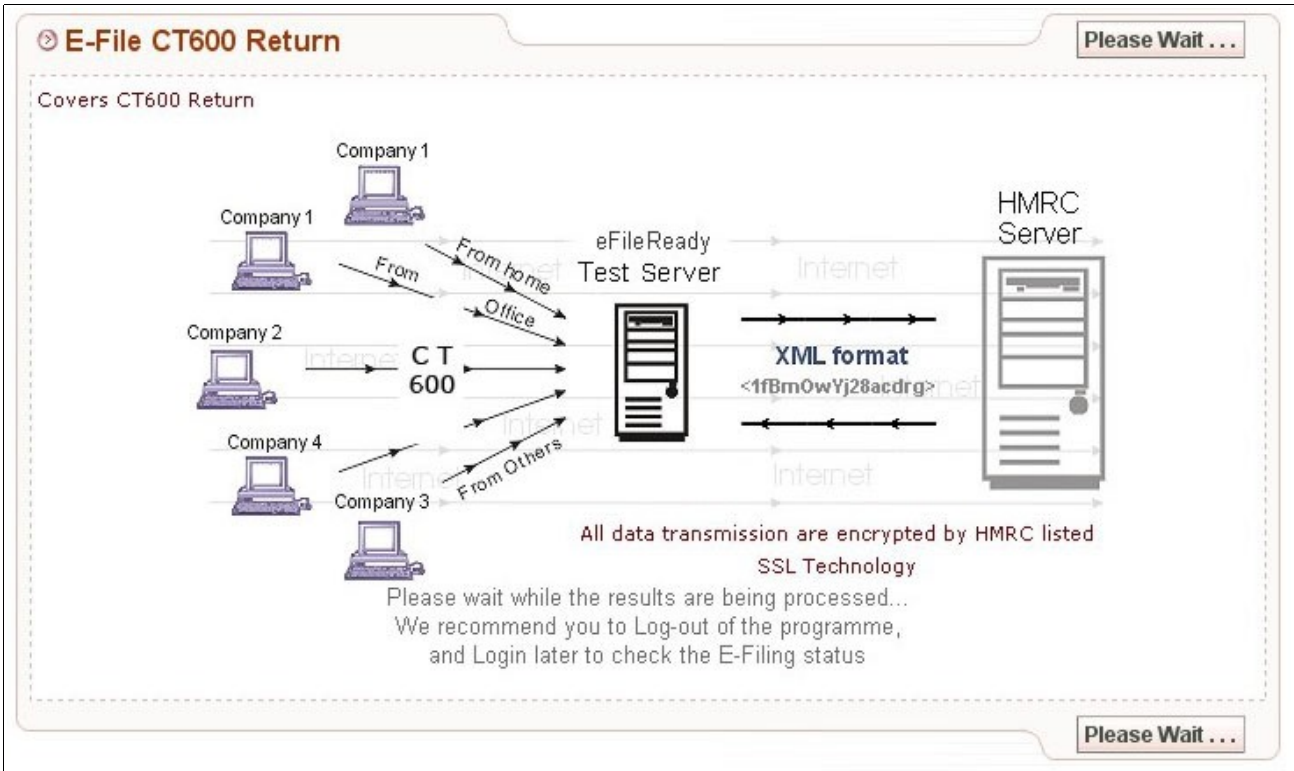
E-File CT600 Return

Please Wait . . .

Covers CT600 Return

Company 1

Company 1

From

From home

Office

Company 2

C T 600

Company 4

Company 3

From Others

Internet

Internet

Internet

Internet

eFileReady Test Server

Internet

Internet

XML format

<1fBmOwYj28acdrg>

HMRC Server

All data transmission are encrypted by HMRC listed SSL Technology

Please wait while the results are being processed...
We recommend you to Log-out of the programme,
and Login later to check the E-Filing status

Please Wait . . .